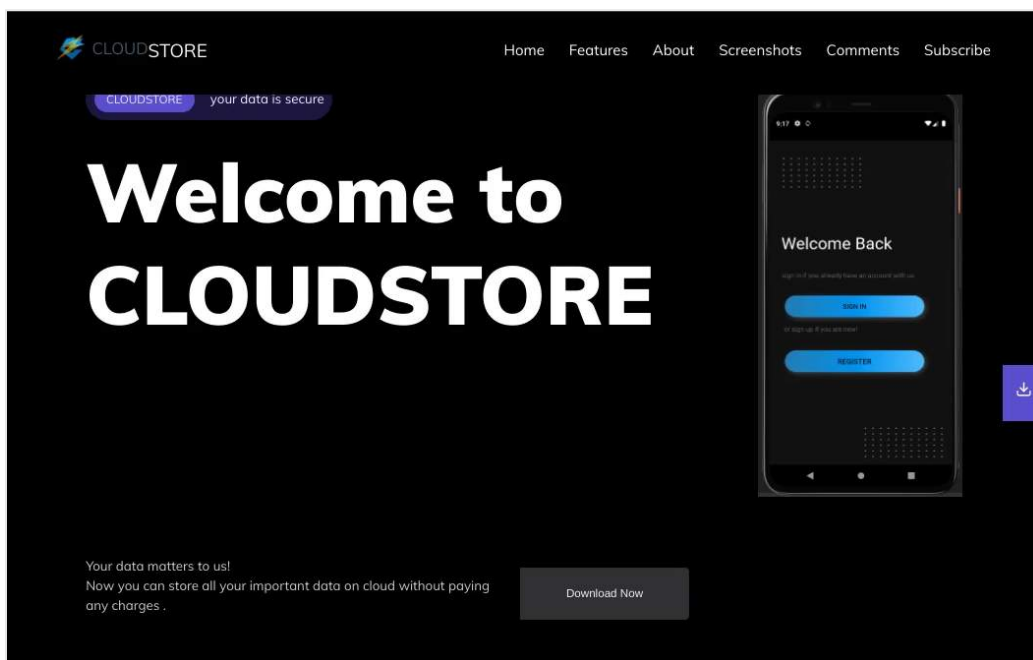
CLOUDSTORE

Home Features About Screenshots Comments Subscribe

CLOUDSTORE your data is secure

Welcome to CLOUDSTORE

9:17

Welcome Back

sign in if you already have an account with us

SIGN IN

or sign up if you are new!

REGISTER

Your data matters to us!
Now you can store all your important data on cloud without paying any charges .

Download Now